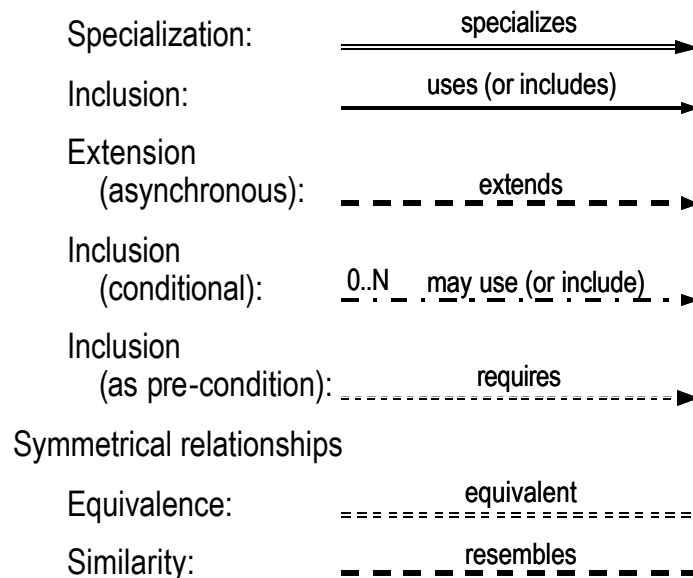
Specialization: specializes

Inclusion: uses (or includes)

Extension (asynchronous): extends

Inclusion (conditional): 0..N may use (or include)

Inclusion (as pre-condition): requires

Symmetrical relationships

Equivalence: equivalent

Similarity: resembles